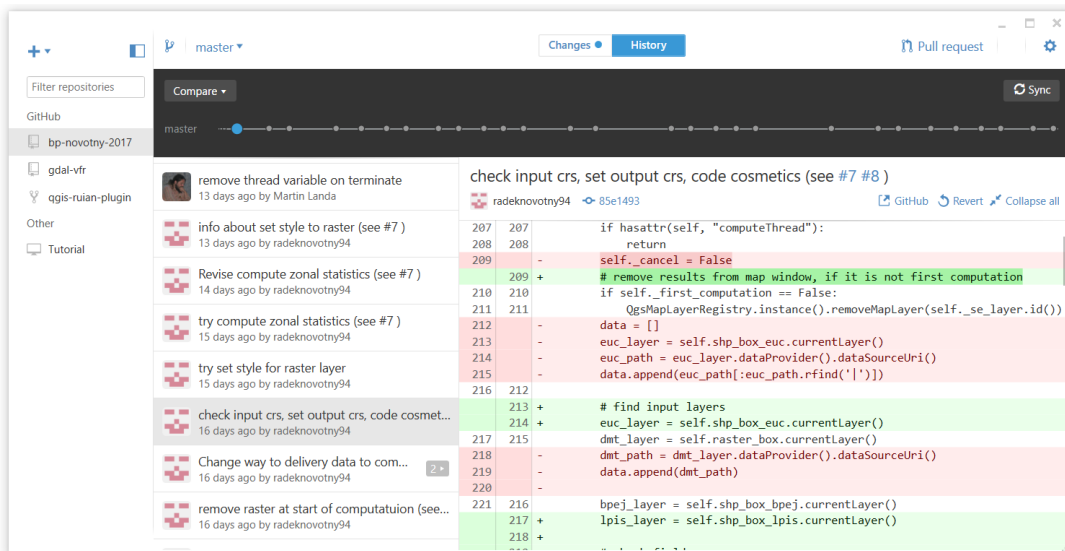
+ ▾

master ▾

Changes ●   History

Pull request

Filter repositories

GitHub

bp-novotny-2017

gdal-vfr

qgis-ruian-plugin

Other

Tutorial

Compare ▾

Sync

master

remove thread variable on terminate
13 days ago by Martin Landa

info about set style to raster (see #7 )
13 days ago by radeknovotny94

Revise compute zonal statistics (see #7 )
14 days ago by radeknovotny94

try compute zonal statistics (see #7 )
15 days ago by radeknovotny94

try set style for raster layer
15 days ago by radeknovotny94

check input crs, set output crs, code cosmet...
16 days ago by radeknovotny94

Change way to delivery data to com...
16 days ago by radeknovotny94

2

remove raster at start of computatuion (see...
16 days ago by radeknovotny94

check input crs, set output crs, code cosmetics (see #7 #8 )

radeknovotny94   85e1493

GitHub   Revert   Collapse all

| | | | |
|---|---|---|---|
| 207 | 207 | | if hasattr(self, "computeThread"): |
| 208 | 208 | | return |
| 209 | | - | self._cancel = False |
| | 209 | + | # remove results from map window, if it is not first computation |
| 210 | 210 | | if self._first_computation == False: |
| 211 | 211 | | QgsMapLayerRegistry.instance().removeMapLayer(self._se_layer.id()) |
| 212 | | - | data = [] |
| 213 | | - | euc_layer = self.shp_box_euc.currentLayer() |
| 214 | | - | euc_path = euc_layer.dataProvider().dataSourceUri() |
| 215 | | - | data.append(euc_path[:euc_path.rfind('\|')]) |
| 216 | 212 | | |
| | 213 | + | # find input layers |
| | 214 | + | euc_layer = self.shp_box_euc.currentLayer() |
| 217 | 215 | | dmt_layer = self.raster_box.currentLayer() |
| 218 | | - | dmt_path = dmt_layer.dataProvider().dataSourceUri() |
| 219 | | - | data.append(dmt_path) |
| 220 | | - | |
| 221 | 216 | | bpej_layer = self.shp_box_bpej.currentLayer() |
| | 217 | + | lpis_layer = self.shp_box_lpis.currentLayer() |
| | 218 | + | |